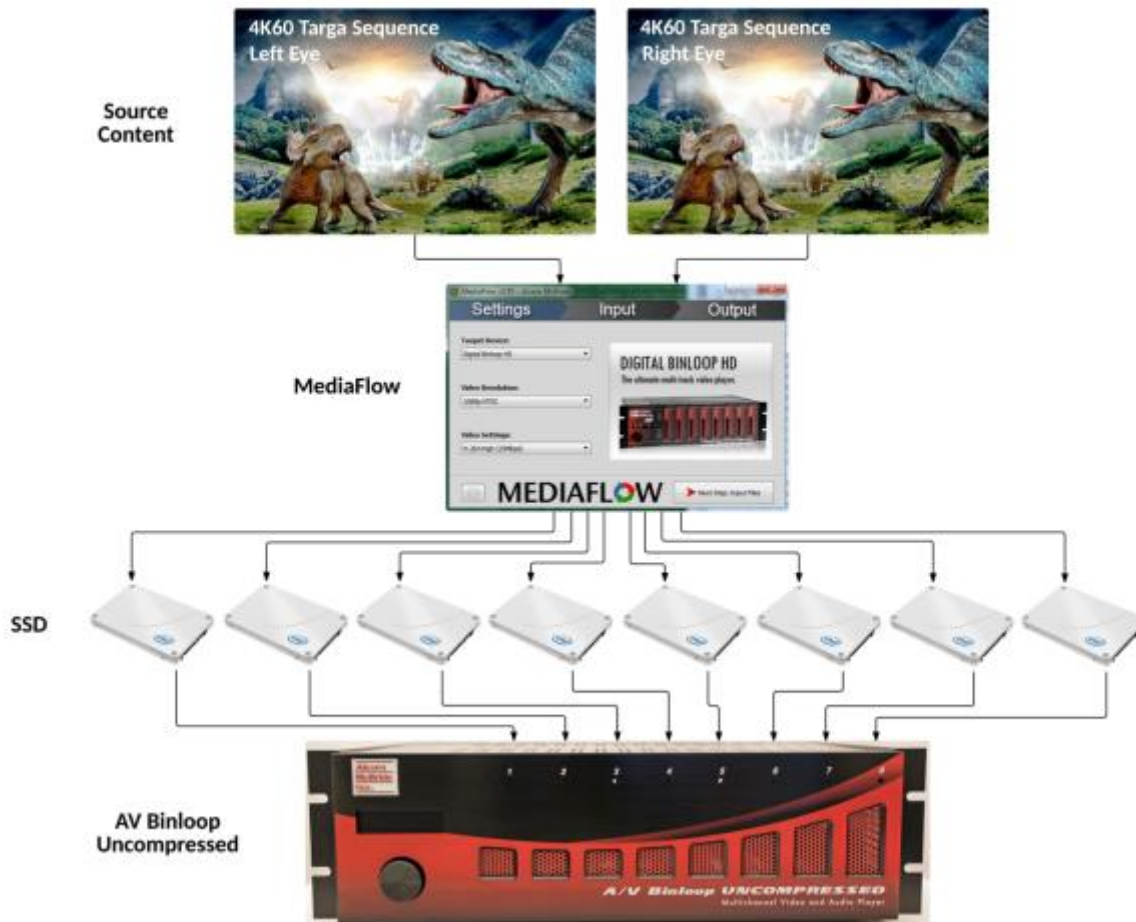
4K60 Targa Sequence
Left Eye

4K60 Targa Sequence
Right Eye

Source Content

MediaFlow

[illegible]

Settings Input Output

Target Device:
Digital Binloop HD

Video Resolution:
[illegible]

Video Settings:
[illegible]

DIGITAL BINLOOP HD
The ultimate multi-track video player.

MEDIAFLOW

Next Step: Input Files

SSD

Alcorn McBride Inc.

1 2 3 4 5 6 7 8

AV Binloop Uncompressed

A/V Binloop UNCOMPRESSED
Multichannel Video and Audio Player